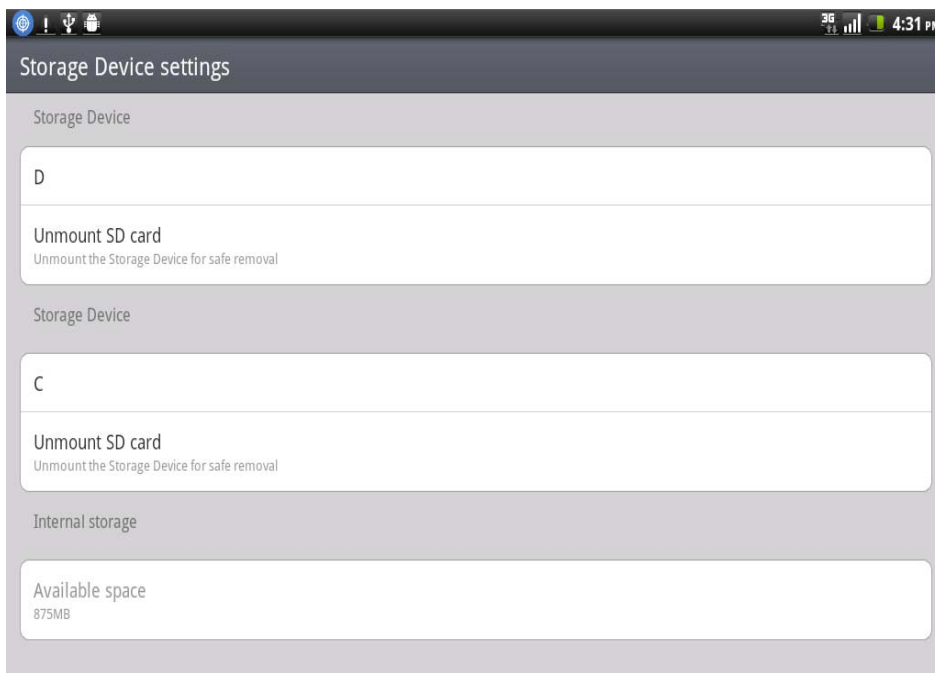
3G 4:31 PM

Storage Device settings

Storage Device

D

Unmount SD card
Unmount the Storage Device for safe removal

Storage Device

C

Unmount SD card
Unmount the Storage Device for safe removal

Internal storage

Available space
875MB